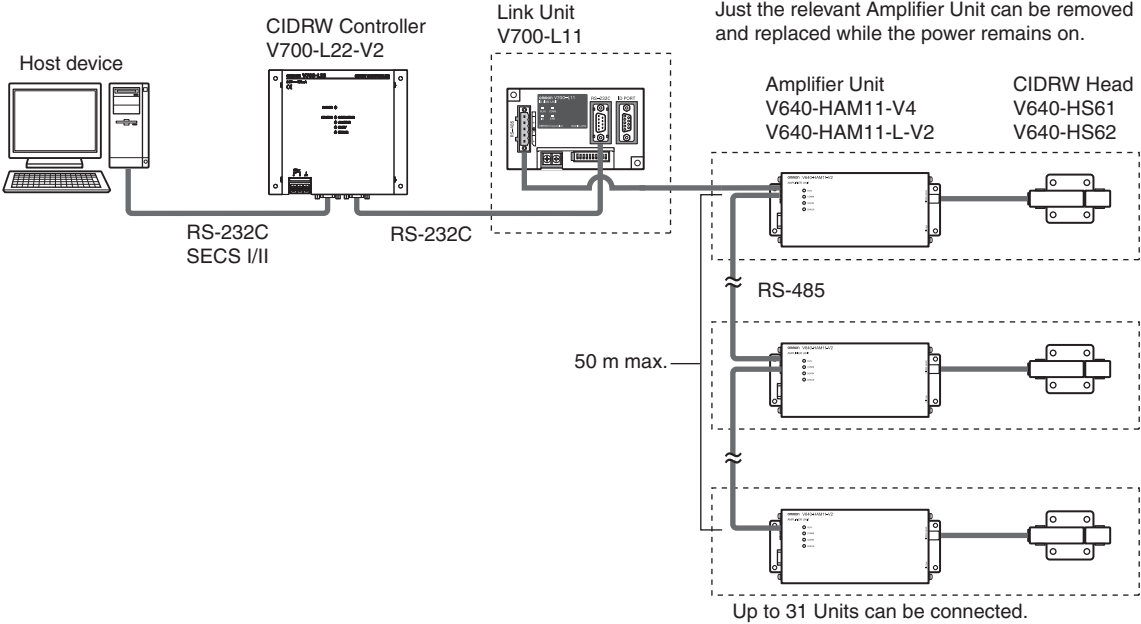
Just the relevant Amplifier Unit can be removed and replaced while the power remains on.

Host device

CIDRW Controller
V700-L22-V2

Link Unit
V700-L11

Amplifier Unit
V640-HAM11-V4
V640-HAM11-L-V2

CIDRW Head
V640-HS61
V640-HS62

RS-232C
SECS I/II

RS-232C

RS-485

50 m max.

Up to 31 Units can be connected.